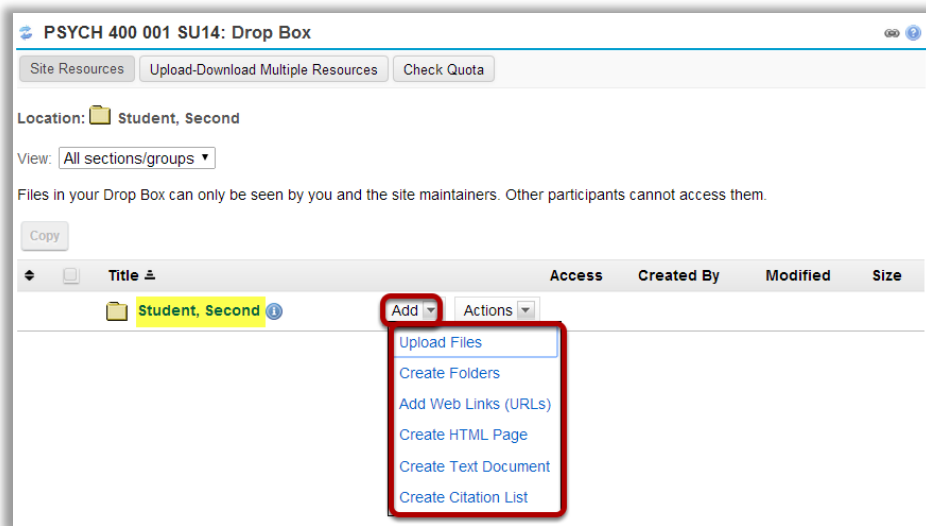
PSYCH 400 001 SU14: Drop Box

Site Resources | Upload-Download Multiple Resources | Check Quota

Location: Student, Second

View: All sections/groups ▾

Files in your Drop Box can only be seen by you and the site maintainers. Other participants cannot access them.

Copy

| | | Title | | | Access | Created By | Modified | Size |
|---|---|---|---|---|---|---|---|---|
| | | Student, Second | Add | Actions | | | | |

Upload Files
Create Folders
Add Web Links (URLs)
Create HTML Page
Create Text Document
Create Citation List